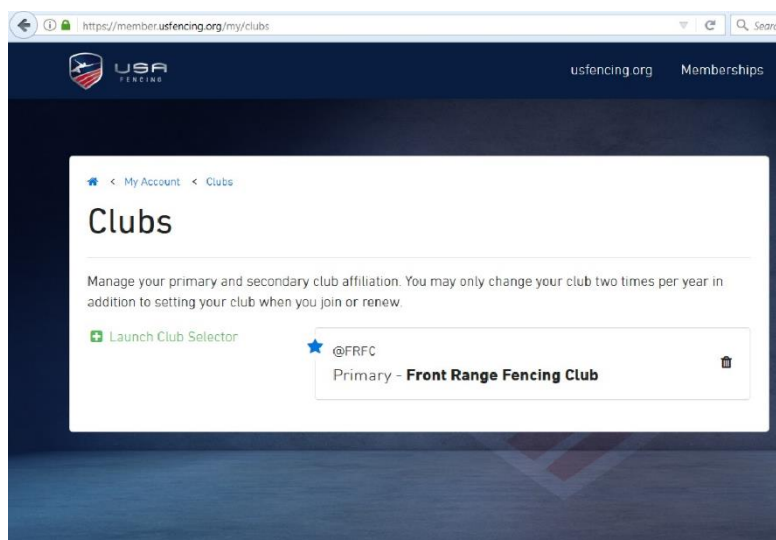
https://member.usfencing.org/my/clubs

Searc

USA FENCING

usfencing.org Memberships

< My Account < Clubs

Clubs

Manage your primary and secondary club affiliation. You may only change your club two times per year in addition to setting your club when you join or renew.

Launch Club Selector

@FRFC

Primary - **Front Range Fencing Club**